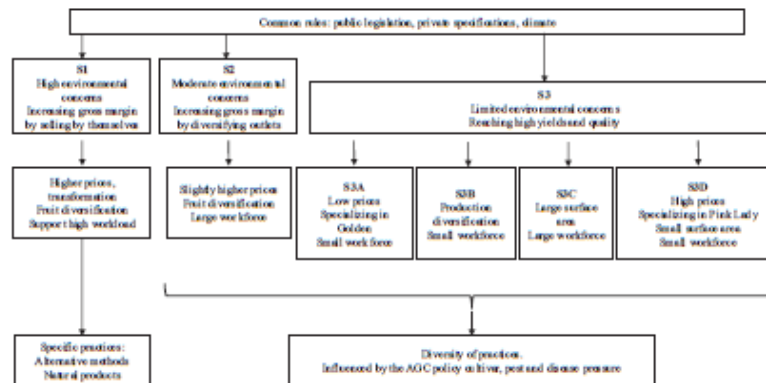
Common rules: public legislation, private specifications, climate

S1
High environmental concerns
Increasing gross margin by selling by themselves

S2
Moderate environmental concerns
Increasing gross margin by diversifying outlets

S3
Limited environmental concerns
Reaching high yield and quality

Higher prices, transformation
Fruit diversification
Support high workload

Slightly higher prices
Fruit diversification
Large workforce

S3A
Low prices
Specializing in Golden
Small work force

S3B
Production diversification
Small workforce

S3C
Large surface area
Large workforce

S3D
High prices
Specializing in Pink Lady
Small surface area
Small workforce

Specific practices:
Alternative methods
Natural products

Diversity of practices.
Influenced by the AGC policy cultivar, pest and disease pressure